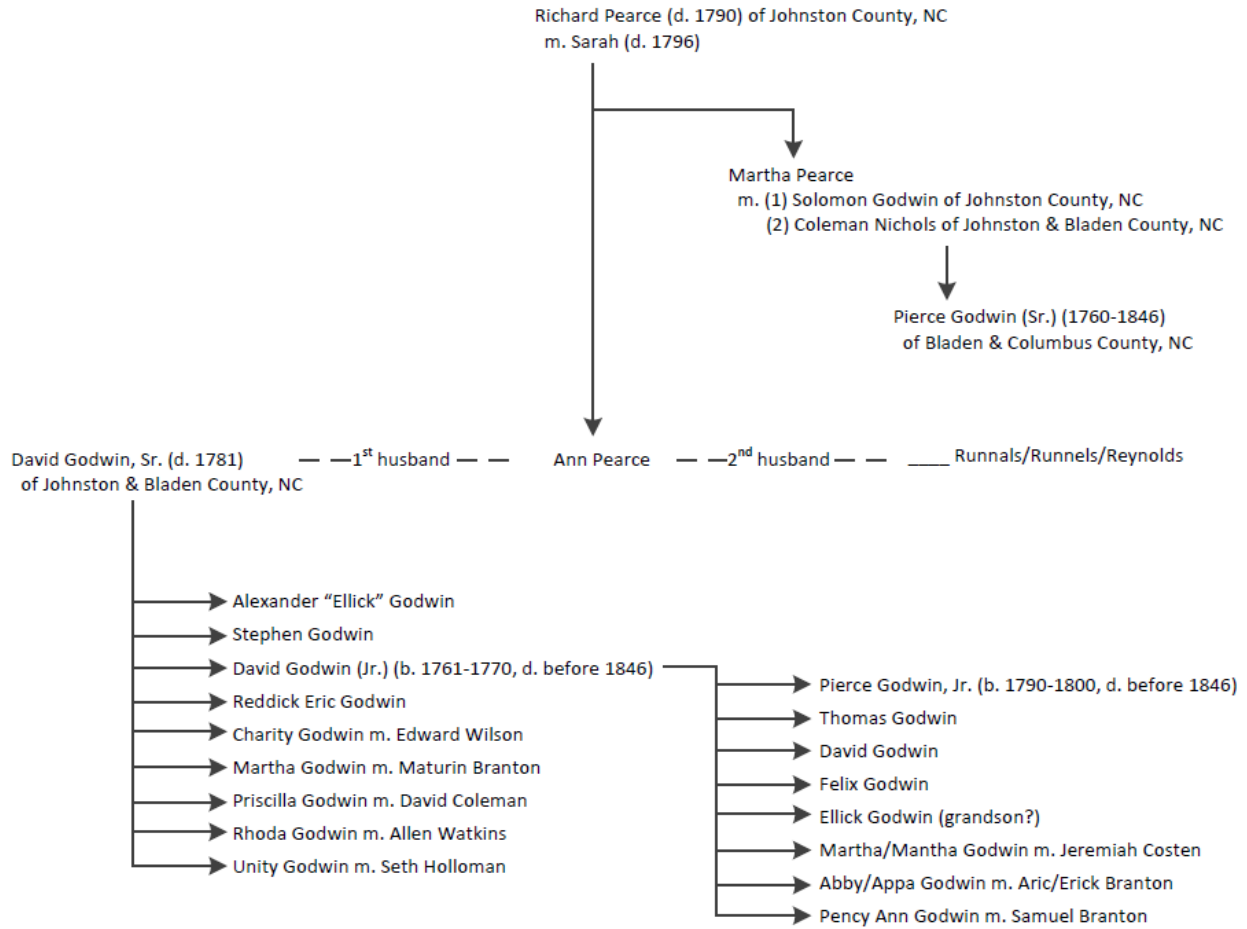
Richard Pearce (d. 1790) of Johnston County, NC
m. Sarah (d. 1796)

Martha Pearce
m. (1) Solomon Godwin of Johnston County, NC
(2) Coleman Nichols of Johnston & Bladen County, NC

Pierce Godwin (Sr.) (1760-1846)
of Bladen & Columbus County, NC

David Godwin, Sr. (d. 1781)
of Johnston & Bladen County, NC

1$^{st}$ husband

Ann Pearce

2$^{nd}$ husband

____ Runnals/Runnels/Reynolds

Alexander "Ellick" Godwin
Stephen Godwin
David Godwin (Jr.) (b. 1761-1770, d. before 1846)
Reddick Eric Godwin
Charity Godwin m. Edward Wilson
Martha Godwin m. Maturin Branton
Priscilla Godwin m. David Coleman
Rhoda Godwin m. Allen Watkins
Unity Godwin m. Seth Holloman

Pierce Godwin, Jr. (b. 1790-1800, d. before 1846)
Thomas Godwin
David Godwin
Felix Godwin
Ellick Godwin (grandson?)
Martha/Mantha Godwin m. Jeremiah Costen
Abby/Appa Godwin m. Aric/Erick Branton
Pency Ann Godwin m. Samuel Branton